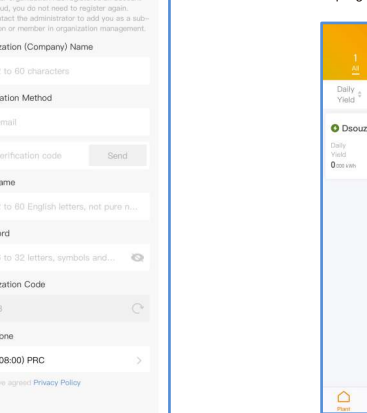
oud, you do not need to register again. ntact the administrator to add you as a sub- on or member in organization management.

ization (Company) Name

to 60 characters

ation Method

mail

erification code

Send

ame

to 60 English letters, not pure n...

rd

to 32 letters, symbols and...

ization Code

one

08:00) PRC

e agreed Privacy Policy

1
All

Daily Yield

Dsouz

Daily Yield
0.000 kWh

Plant